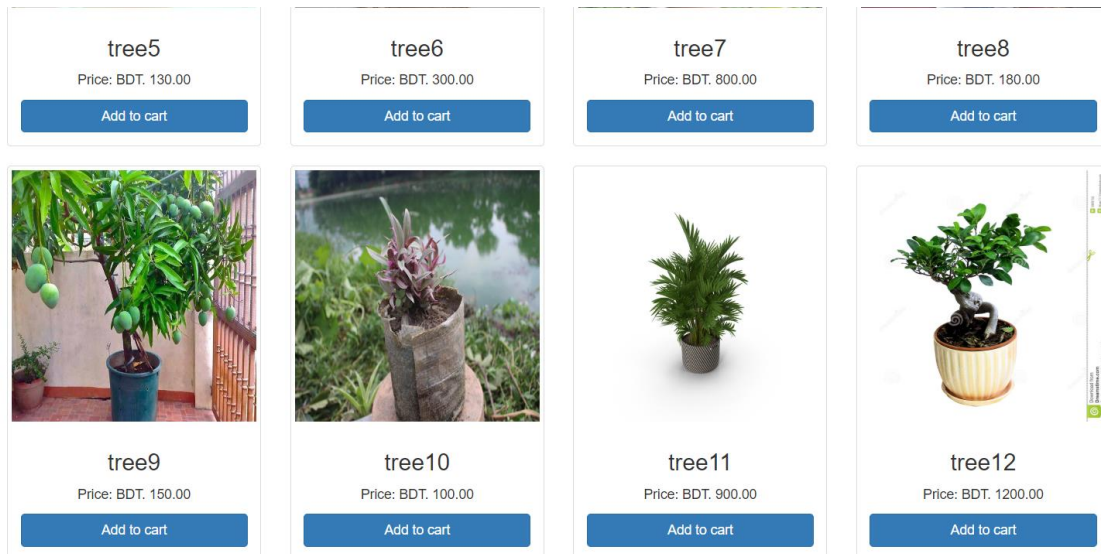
tree5

Price: BDT. 130.00

Add to cart

tree6

Price: BDT. 300.00

Add to cart

tree7

Price: BDT. 800.00

Add to cart

tree8

Price: BDT. 180.00

Add to cart

tree9

Price: BDT. 150.00

Add to cart

tree10

Price: BDT. 100.00

Add to cart

tree11

Price: BDT. 900.00

Add to cart

tree12

Price: BDT. 1200.00

Add to cart